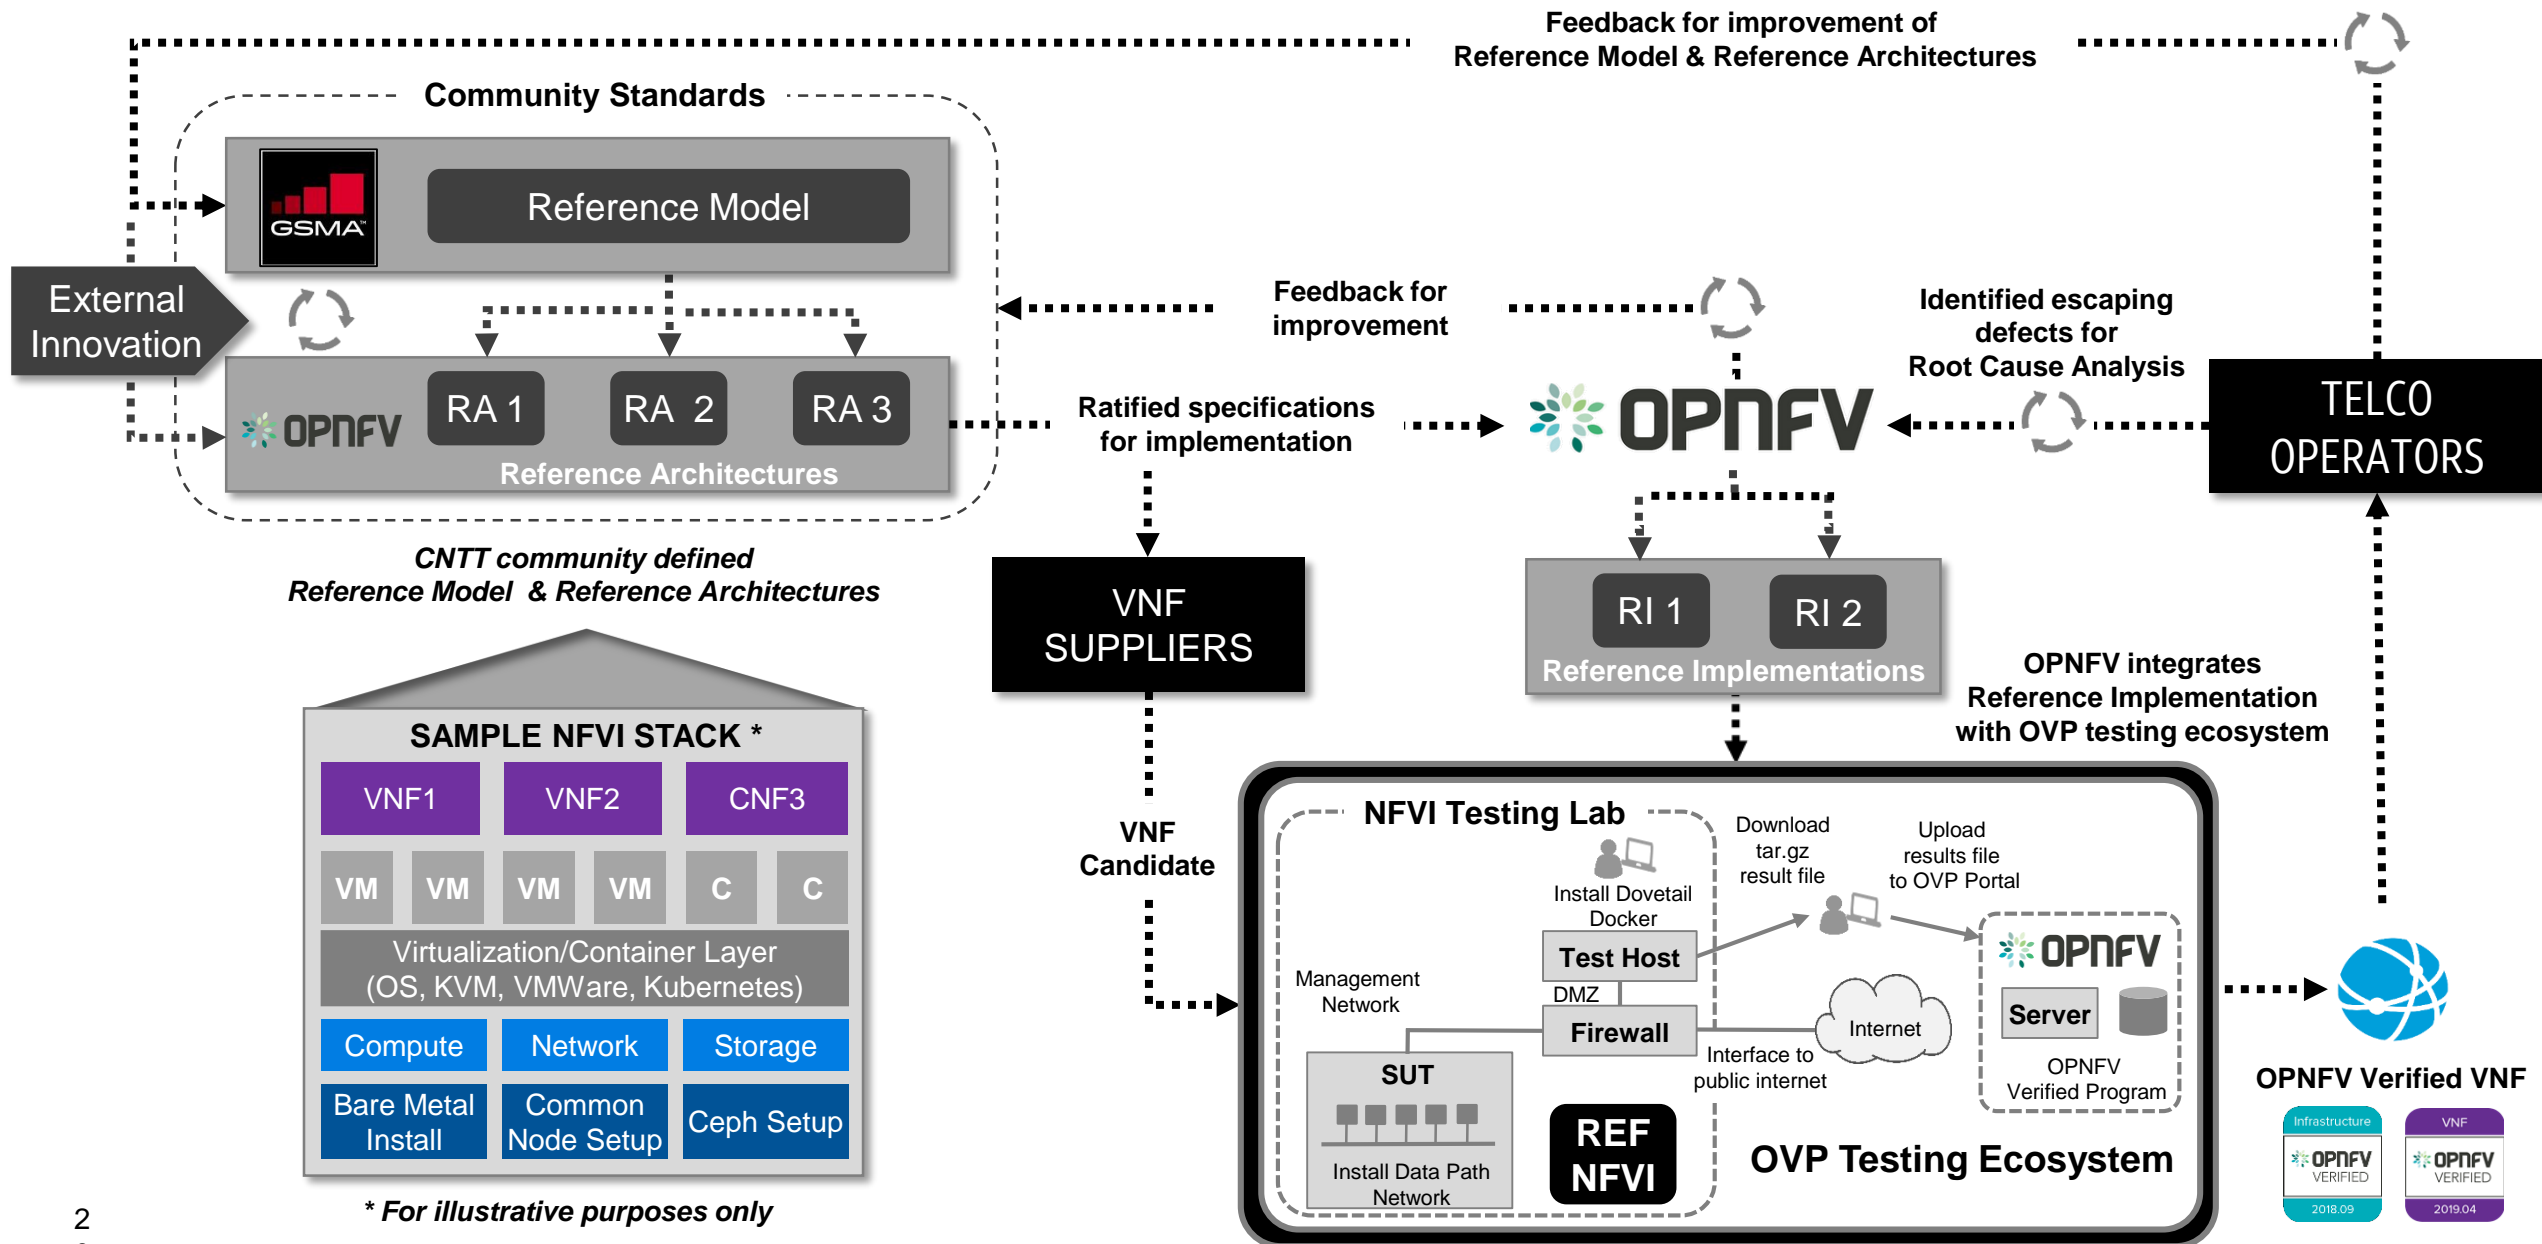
Feedback for improvement of
Reference Model & Reference Architectures

Community Standards

GSMA

Reference Model

External Innovation

RA 1
RA 2
RA 3

OPNFV

Reference Architectures

Feedback for improvement

Identified escaping defects for Root Cause Analysis

TELCO OPERATORS

Ratified specifications for implementation

OPNFV

CNTT community defined
Reference Model & Reference Architectures

VNF SUPPLIERS

RI 1
RI 2
Reference Implementations

OPNFV integrates Reference Implementation with OVP testing ecosystem

SAMPLE NFVI STACK *

| VNF1 | VNF2 | CNF3 |
|---|---|---|

| VM | VM | VM | VM | C | C |
|---|---|---|---|---|---|

Virtualization/Container Layer
(OS, KVM, VMWare, Kubernetes)

| Compute | Network | Storage |
|---|---|---|
| Bare Metal Install | Common Node Setup | Ceph Setup |

* For illustrative purposes only

VNF Candidate

NFVI Testing Lab

Install Dovetail Docker

Download tar.gz result file

Upload results file to OVP Portal

Test Host

DMZ

Firewall

Management Network

SUT

Install Data Path Network

REF NFVI

Interface to public internet

Internet

OPNFV

Server

OPNFV Verified Program

OVP Testing Ecosystem

OPNFV Verified VNF

Infrastructure
OPNFV
VERIFIED
2018.09

VNF
OPNFV
VERIFIED
2019.04

2